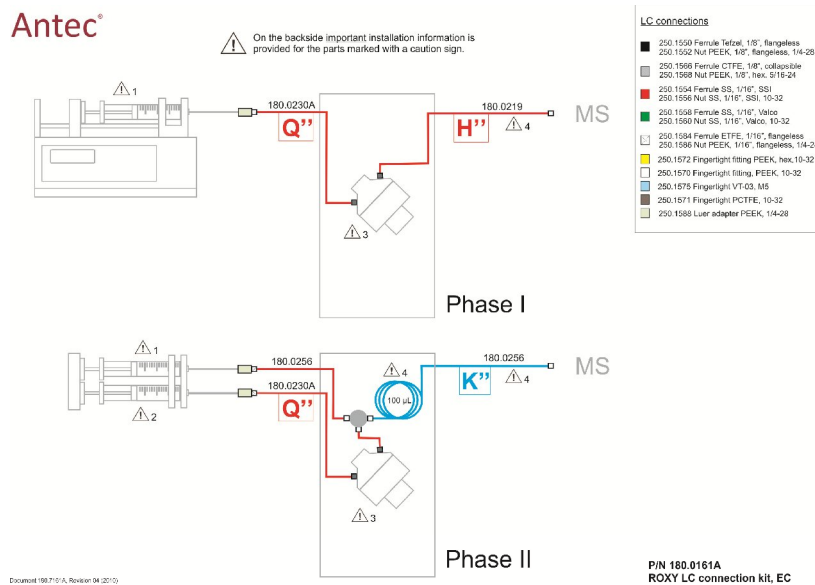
Antec®

On the backside important installation information is provided for the parts marked with a caution sign.

LC connections

| | |
|---|---|
| ■ | 250.1550 Ferrule Tefzel, 1/8", flangeless 250.1552 Nut PEEK, 1/8", flangeless, 1/4-28 |
| ■ | 250.1566 Ferrule CTFE, 1/8", collapsible 250.1568 Nut PEEK, 1/8", hex. 5/16-24 |
| ■ | 250.1554 Ferrule SS, 1/16", SSI 250.1556 Nut SS, 1/16", SSI, 10-32 |
| ■ | 250.1558 Ferrule SS, 1/16", Valco 250.1560 Nut SS, 1/16", Valco, 10-32 |
| ■ | 250.1584 Ferrule ETFE, 1/16", flangeless 250.1586 Nut PEEK, 1/16", flangeless, 1/4-2 |
| ■ | 250.1572 Fingertight fitting PEEK, hex,10-32 |
| □ | 250.1570 Fingertight fitting, PEEK, 10-32 |
| ■ | 250.1575 Fingertight VT-03, M5 |
| ■ | 250.1571 Fingertight PCTFE, 10-32 |
| ■ | 250.1588 Luer adapter PEEK, 1/4-28 |

1
180.0230A
Q"
180.0219
H"
4
MS
3
Phase I

1
2
180.0256
180.0230A
Q"
4
100 µL
180.0256
K"
4
MS
3
Phase II

Document 180.7101A, Revision 04 (2010)

P/N 180.0161A
ROXY LC connection kit, EC